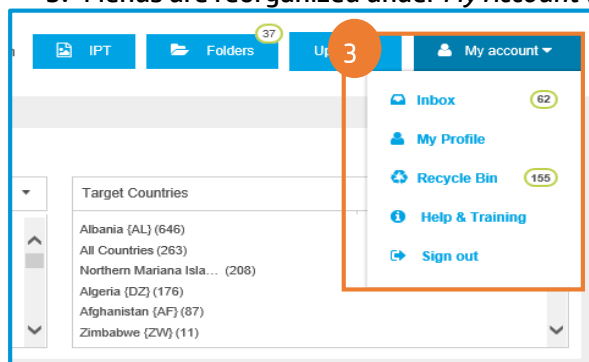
3. Menus are reorganized under My Account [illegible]

n IPT Folders 37 Up 3 My account

Inbox 62
My Profile
Recycle Bin 155
Help & Training
Sign out

Target Countries

Albania {AL} (646)
All Countries (263)
Northern Mariana Isla... (208)
Algeria {DZ} (176)
Afghanistan {AF} (87)
Zimbabwe {ZW} (11)